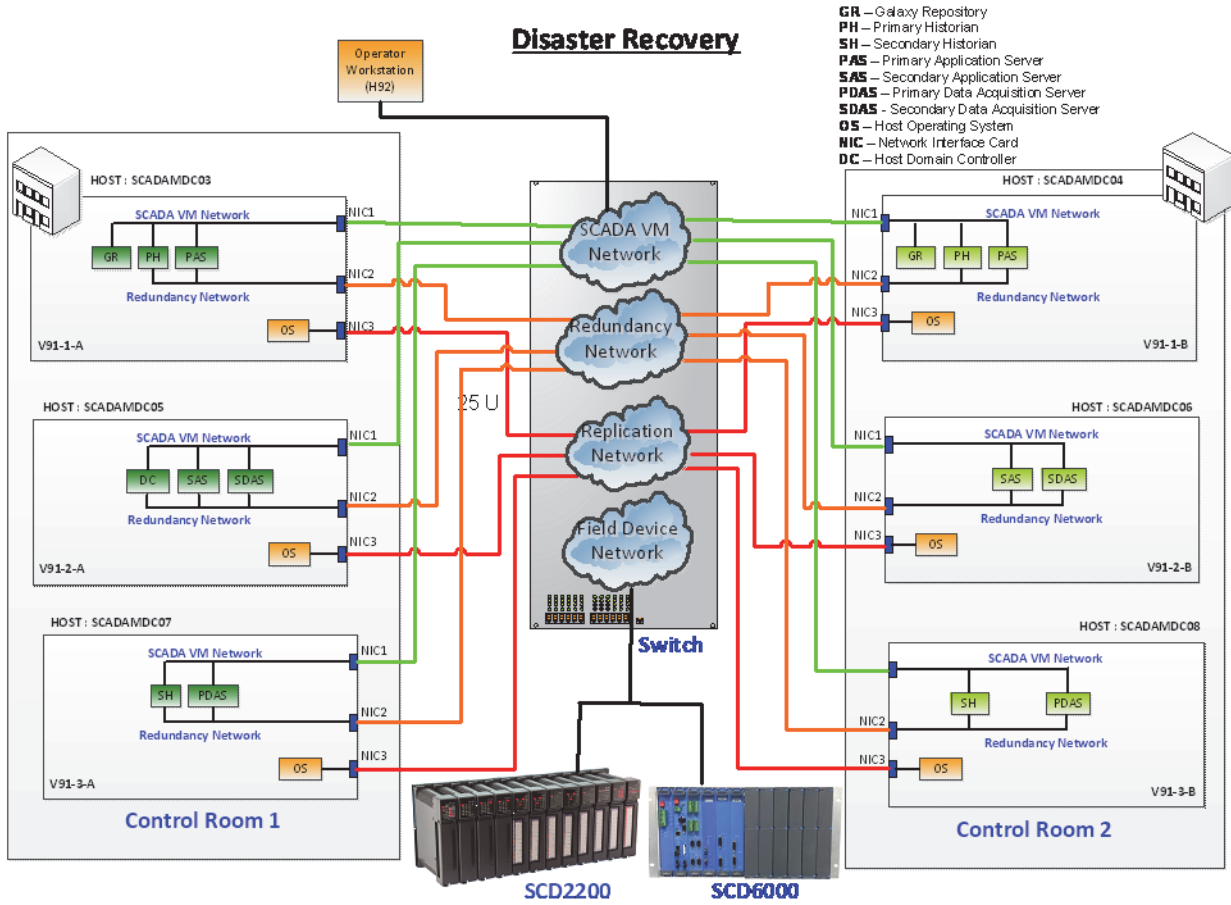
Disaster Recovery

GR – Galaxy Repository
PH – Primary Historian
SH – Secondary Historian
PAS – Primary Application Server
SAS – Secondary Application Server
PDAS – Primary Data Acquisition Server
SDAS - Secondary Data Acquisition Server
OS – Host Operating System
NIC – Network Interface Card
DC – Host Domain Controller

Operator Workstation (H92)

HOST : SCADAMDC03
SCADA VM Network
GR PH PAS
Redundancy Network
OS
NIC1
NIC2
NIC3
V91-1-A

HOST : SCADAMDC05
SCADA VM Network
DC SAS SDAS
Redundancy Network
OS
NIC1
NIC2
NIC3
V91-2-A

HOST : SCADAMDC07
SCADA VM Network
SH PDAS
Redundancy Network
OS
NIC1
NIC2
NIC3
V91-3-A

Control Room 1

SCADA VM Network
Redundancy Network
25 U
Replication Network
Field Device Network
Switch

HOST : SCADAMDC04
SCADA VM Network
GR PH PAS
Redundancy Network
OS
NIC1
NIC2
NIC3
V91-1-B

HOST : SCADAMDC06
SCADA VM Network
SAS SDAS
Redundancy Network
OS
NIC1
NIC2
NIC3
V91-2-B

HOST : SCADAMDC08
SCADA VM Network
SH PDAS
Redundancy Network
OS
NIC2
NIC3
V91-3-B

Control Room 2

SCD2200
SCD6000